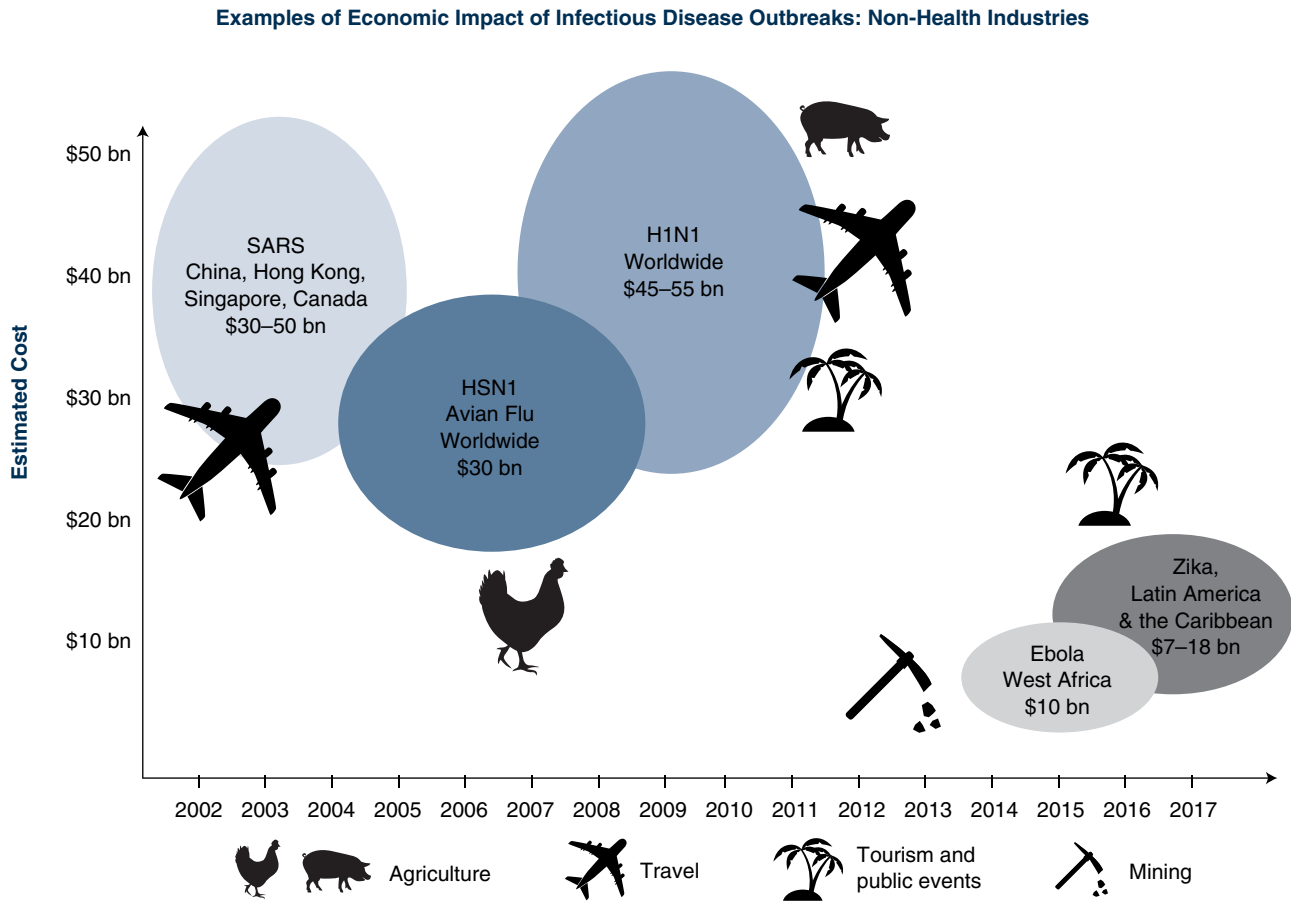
Examples of Economic Impact of Infectious Disease Outbreaks: Non-Health Industries

Estimated Cost

$50 bn
$40 bn
$30 bn
$20 bn
$10 bn

SARS
China, Hong Kong, Singapore, Canada
$30–50 bn

HSN1
Avian Flu
Worldwide
$30 bn

H1N1
Worldwide
$45–55 bn

Zika,
Latin America
& the Caribbean
$7–18 bn

Ebola
West Africa
$10 bn

2002 2003 2004 2005 2006 2007 2008 2009 2010 2011 2012 2013 2014 2015 2016 2017

Agriculture
Travel
Tourism and public events
Mining